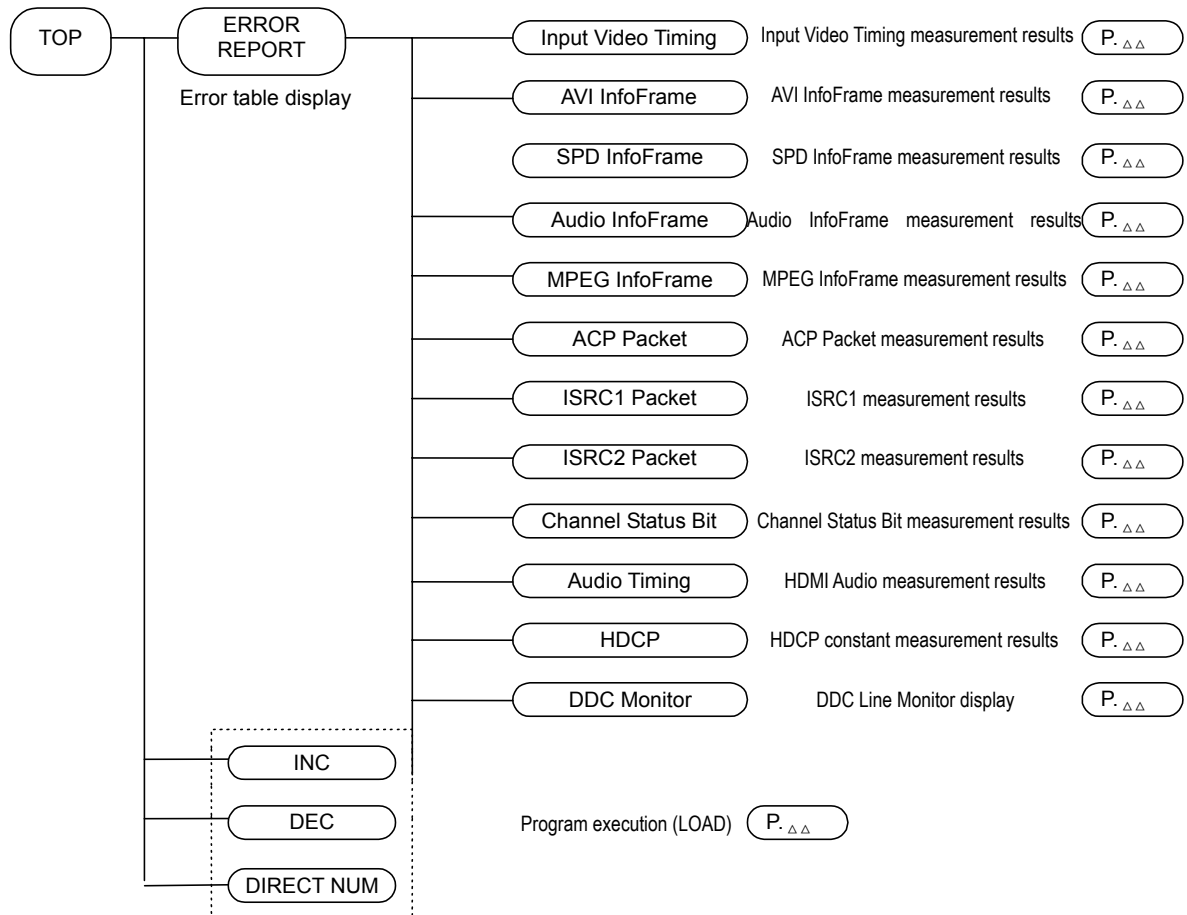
TOP

ERROR REPORT

Error table display

Input Video Timing
Input Video Timing measurement results
P. △△

AVI InfoFrame
AVI InfoFrame measurement results
P. △△

SPD InfoFrame
SPD InfoFrame measurement results
P. △△

Audio InfoFrame
Audio InfoFrame measurement results
P. △△

MPEG InfoFrame
MPEG InfoFrame measurement results
P. △△

ACP Packet
ACP Packet measurement results
P. △△

ISRC1 Packet
ISRC1 measurement results
P. △△

ISRC2 Packet
ISRC2 measurement results
P. △△

Channel Status Bit
Channel Status Bit measurement results
P. △△

Audio Timing
HDMI Audio measurement results
P. △△

HDCP
HDCP constant measurement results
P. △△

DDC Monitor
DDC Line Monitor display
P. △△

INC

DEC

DIRECT NUM

Program execution (LOAD)
P. △△